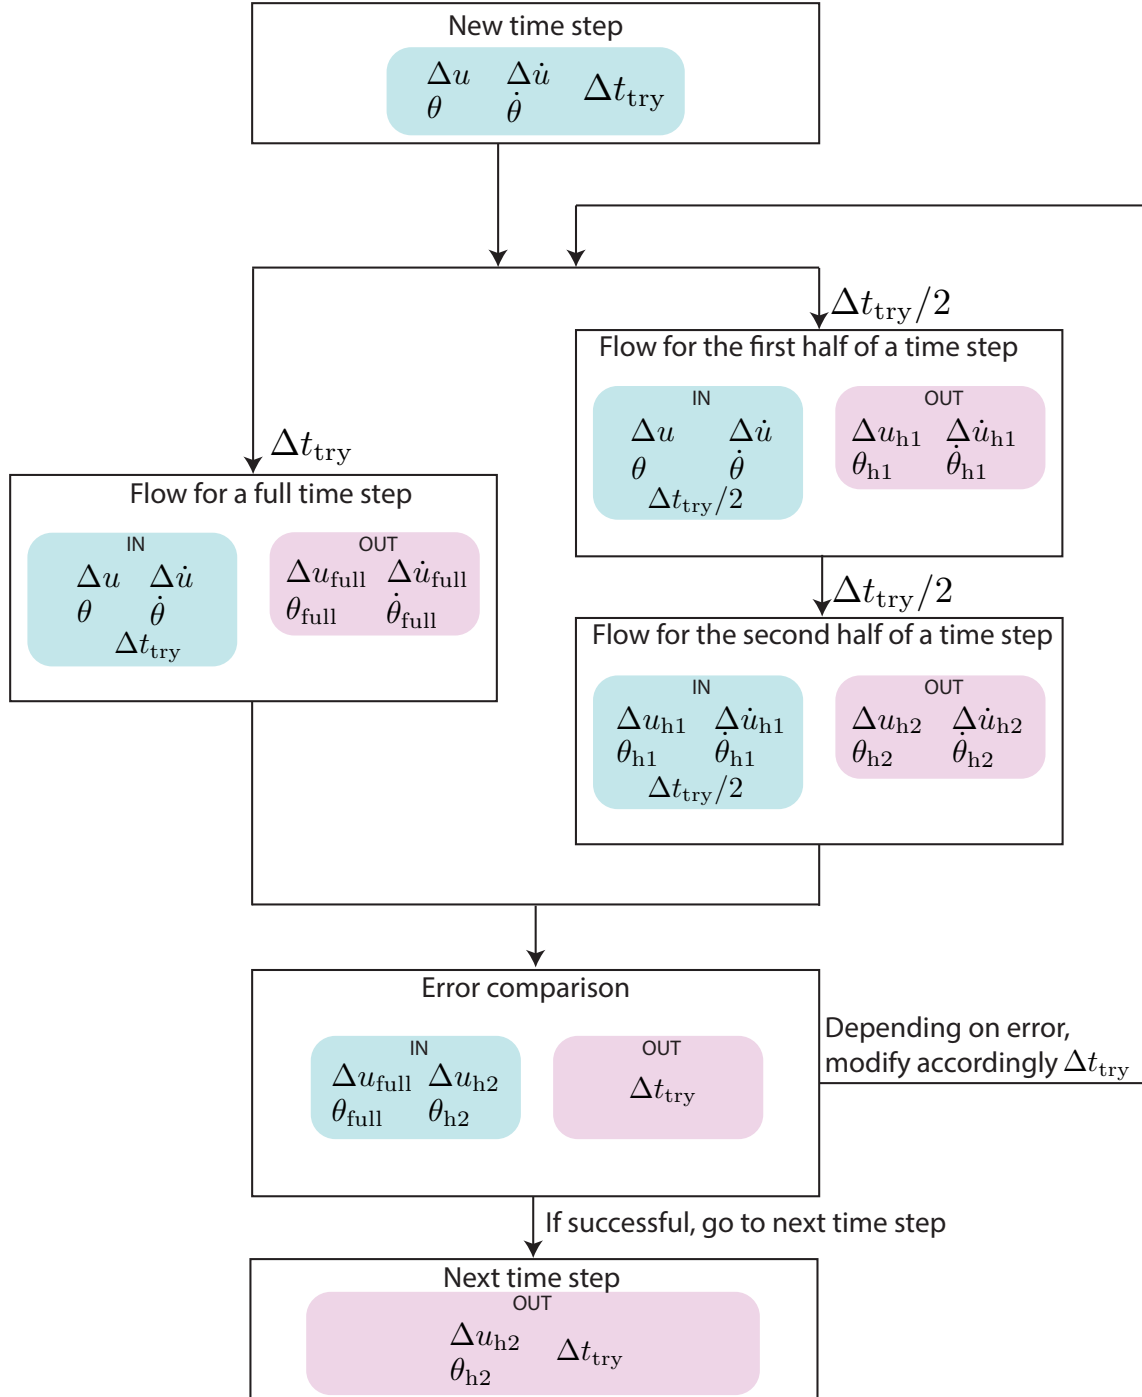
New time step

$\Delta u$ $\Delta \dot{u}$ $\Delta t_{\mathrm{try}}$
$\theta$ $\dot{\theta}$

$\Delta t_{\mathrm{try}}/2$

Flow for the first half of a time step

IN
$\Delta u$ $\Delta \dot{u}$
$\theta$ $\dot{\theta}$
$\Delta t_{\mathrm{try}}/2$

OUT
$\Delta u_{\mathrm{h1}}$ $\Delta \dot{u}_{\mathrm{h1}}$
$\theta_{\mathrm{h1}}$ $\dot{\theta}_{\mathrm{h1}}$

$\Delta t_{\mathrm{try}}$

Flow for a full time step

IN
$\Delta u$ $\Delta \dot{u}$
$\theta$ $\dot{\theta}$
$\Delta t_{\mathrm{try}}$

OUT
$\Delta u_{\mathrm{full}}$ $\Delta \dot{u}_{\mathrm{full}}$
$\theta_{\mathrm{full}}$ $\dot{\theta}_{\mathrm{full}}$

$\Delta t_{\mathrm{try}}/2$

Flow for the second half of a time step

IN
$\Delta u_{\mathrm{h1}}$ $\Delta \dot{u}_{\mathrm{h1}}$
$\theta_{\mathrm{h1}}$ $\dot{\theta}_{\mathrm{h1}}$
$\Delta t_{\mathrm{try}}/2$

OUT
$\Delta u_{\mathrm{h2}}$ $\Delta \dot{u}_{\mathrm{h2}}$
$\theta_{\mathrm{h2}}$ $\dot{\theta}_{\mathrm{h2}}$

Error comparison

IN
$\Delta u_{\mathrm{full}}$ $\Delta u_{\mathrm{h2}}$
$\theta_{\mathrm{full}}$ $\theta_{\mathrm{h2}}$

OUT
$\Delta t_{\mathrm{try}}$

Depending on error, modify accordingly $\Delta t_{\mathrm{try}}$

If successful, go to next time step

Next time step
OUT
$\Delta u_{\mathrm{h2}}$ $\Delta t_{\mathrm{try}}$
$\theta_{\mathrm{h2}}$